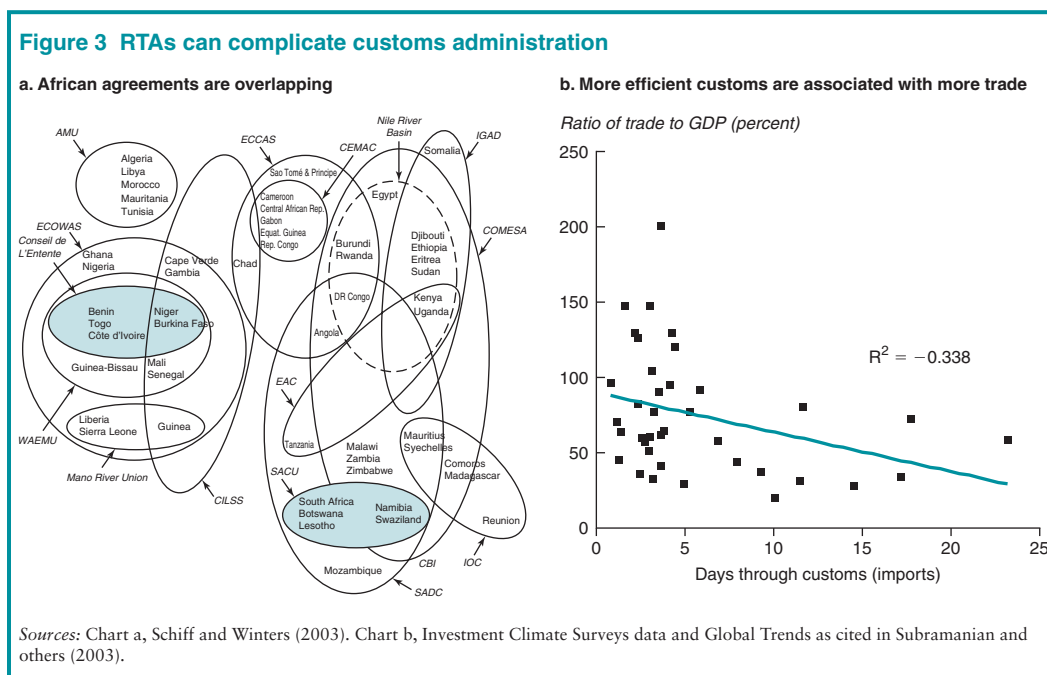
Figure 3 RTAs can complicate customs administration

a. African agreements are overlapping

AMU
Algeria
Libya
Morocco
Mauritania
Tunisia

ECOWAS
Conseil de L'Entente
Ghana
Nigeria
Cape Verde
Gambia
Benin
Togo
Côte d'Ivoire
Niger
Burkina Faso
Mali
Senegal
Guinea-Bissau
Liberia
Sierra Leone
Guinea
WAEMU
Mano River Union
CILSS

ECCAS
CEMAC
Sao Tomé & Principe
Cameroon
Central African Rep.
Gabon
Equat. Guinea
Rep. Congo
Chad
Nile River Basin
Egypt
Burundi
Rwanda
IGAD
Somalia
Djibouti
Ethiopia
Eritrea
Sudan
COMESA
DR Congo
Angola
Kenya
Uganda
EAC
Tanzania
Malawi
Zambia
Zimbabwe
Mauritius
Seychelles
Comoros
Madagascar
Reunion
SACU
South Africa
Botswana
Lesotho
Namibia
Swaziland
Mozambique
CBI
IOC
SADC

b. More efficient customs are associated with more trade

Ratio of trade to GDP (percent)
250
200
150
100
50
0
$R^2 = -0.338$
0
5
10
15
20
25
Days through customs (imports)

Sources: Chart a, Schiff and Winters (2003). Chart b, Investment Climate Surveys data and Global Trends as cited in Subramanian and others (2003).